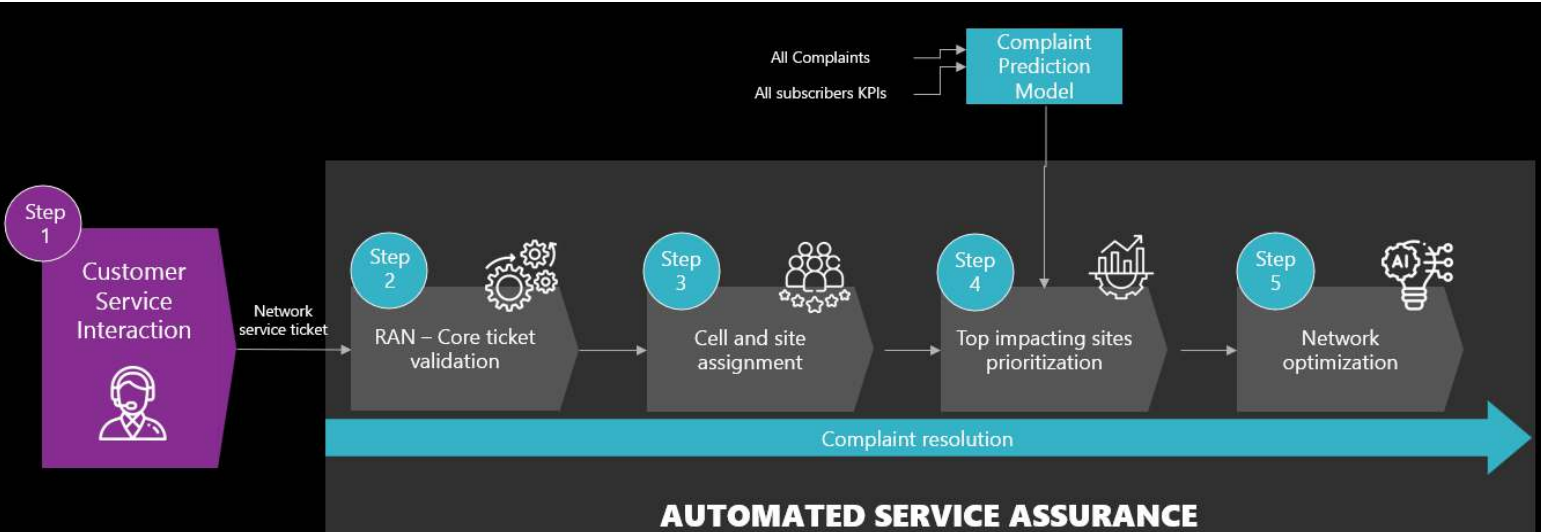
All Complaints

All subscribers KPIs

Complaint Prediction Model

Step 1

Customer Service Interaction

Network service ticket

Step 2

RAN – Core ticket validation

Step 3

Cell and site assignment

Step 4

Top impacting sites prioritization

Step 5

AI

Network optimization

Complaint resolution

AUTOMATED SERVICE ASSURANCE